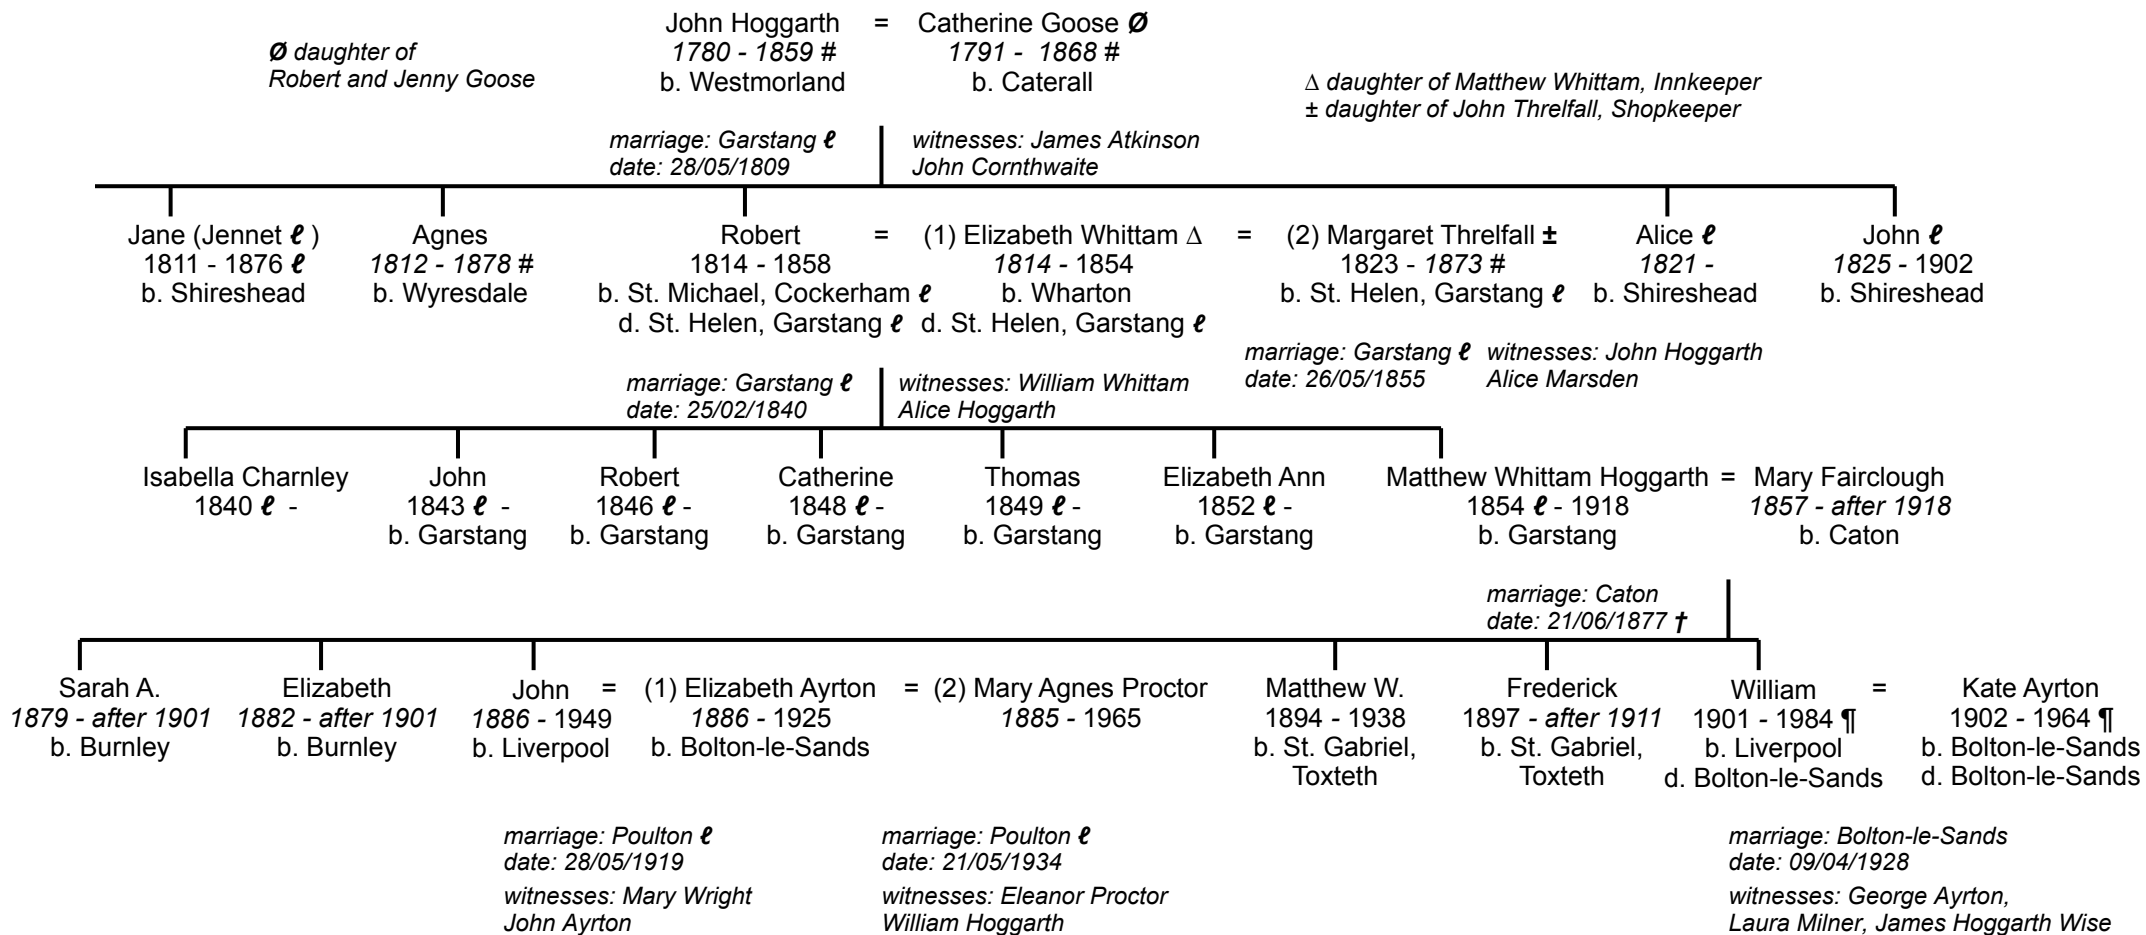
John Hoggarth = Catherine Goose Ø
1780 - 1859 #
b. Westmorland
1791 - 1868 #
b. Caterall

Ø daughter of Robert and Jenny Goose

∆ daughter of Matthew Whittam, Innkeeper
± daughter of John Threlfall, Shopkeeper

marriage: Garstang ℓ
date: 28/05/1809
witnesses: James Atkinson
John Cornthwaite

Jane (Jennet ℓ )
1811 - 1876 ℓ
b. Shireshead

Agnes
1812 - 1878 #
b. Wyresdale

Robert = (1) Elizabeth Whittam ∆ = (2) Margaret Threlfall ±
1814 - 1858
b. St. Michael, Cockerham ℓ
d. St. Helen, Garstang ℓ
1814 - 1854
b. Wharton
d. St. Helen, Garstang ℓ
1823 - 1873 #
b. St. Helen, Garstang ℓ

Alice ℓ
1821 -
b. Shireshead

John ℓ
1825 - 1902
b. Shireshead

marriage: Garstang ℓ
date: 26/05/1855
witnesses: John Hoggarth
Alice Marsden

marriage: Garstang ℓ
date: 25/02/1840
witnesses: William Whittam
Alice Hoggarth

Isabella Charnley
1840 ℓ -

John
1843 ℓ -
b. Garstang

Robert
1846 ℓ -
b. Garstang

Catherine
1848 ℓ -
b. Garstang

Thomas
1849 ℓ -
b. Garstang

Elizabeth Ann
1852 ℓ -
b. Garstang

Matthew Whittam Hoggarth = Mary Fairclough
1854 ℓ - 1918
b. Garstang
1857 - after 1918
b. Caton

marriage: Caton
date: 21/06/1877 †

Sarah A.
1879 - after 1901
b. Burnley

Elizabeth
1882 - after 1901
b. Burnley

John = (1) Elizabeth Ayrton = (2) Mary Agnes Proctor
1886 - 1949
b. Liverpool
1886 - 1925
b. Bolton-le-Sands
1885 - 1965

Matthew W.
1894 - 1938
b. St. Gabriel, Toxteth

Frederick
1897 - after 1911
b. St. Gabriel, Toxteth

William = Kate Ayrton
1901 - 1984 ¶
b. Liverpool
d. Bolton-le-Sands
1902 - 1964 ¶
b. Bolton-le-Sands
d. Bolton-le-Sands

marriage: Poulton ℓ
date: 28/05/1919
witnesses: Mary Wright
John Ayrton

marriage: Poulton ℓ
date: 21/05/1934
witnesses: Eleanor Proctor
William Hoggarth

marriage: Bolton-le-Sands
date: 09/04/1928
witnesses: George Ayrton,
Laura Milner, James Hoggarth Wise